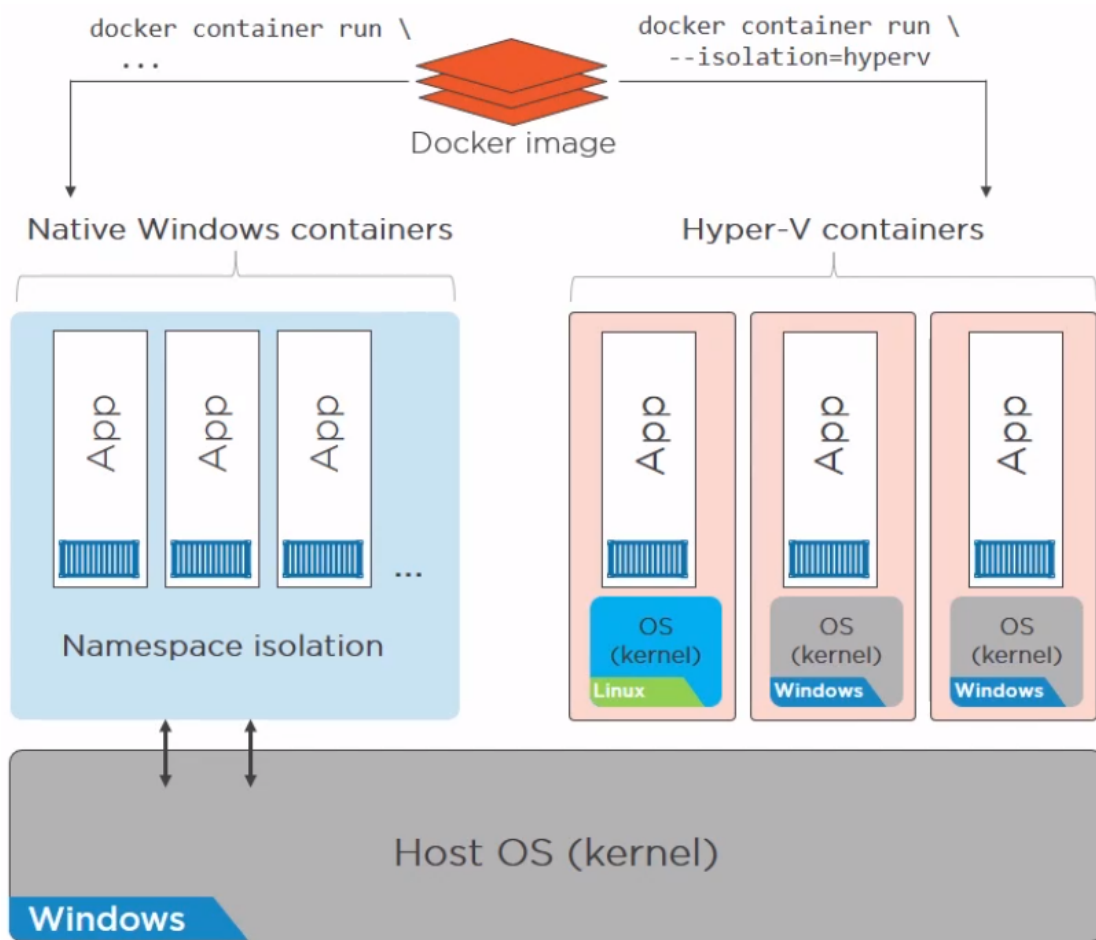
docker container run \
...

docker container run \
--isolation=hyperv

Docker image

Native Windows containers

Hyper-V containers

App

App

App

...

Namespace isolation

App

OS
(kernel)

Linux

App

OS
(kernel)

Windows

App

OS
(kernel)

Windows

Host OS (kernel)

Windows